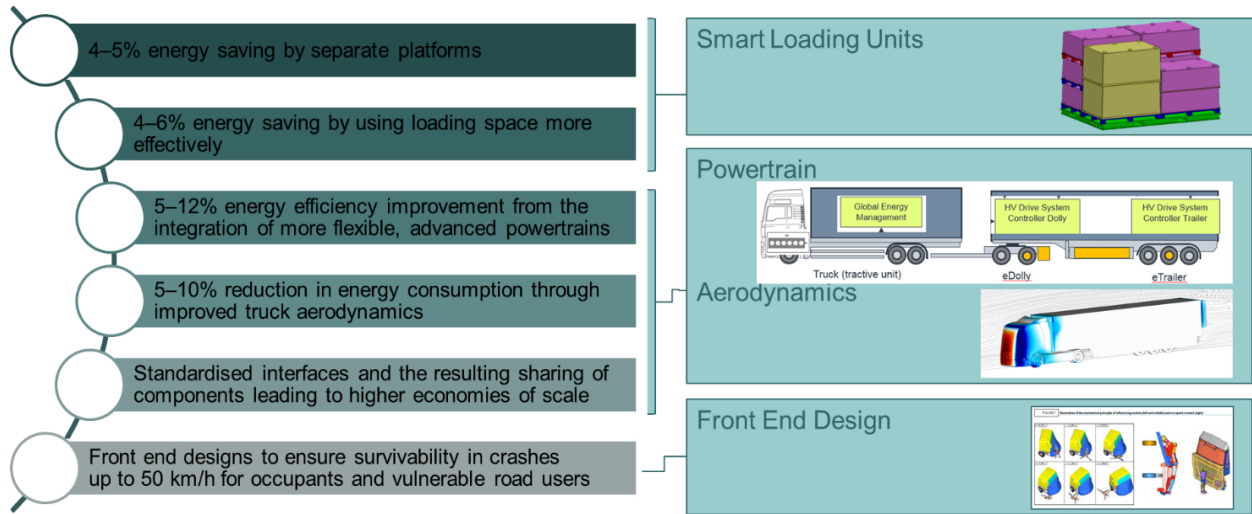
4–5% energy saving by separate platforms

4–6% energy saving by using loading space more effectively

5–12% energy efficiency improvement from the integration of more flexible, advanced powertrains

5–10% reduction in energy consumption through improved truck aerodynamics

Standardised interfaces and the resulting sharing of components leading to higher economies of scale

Front end designs to ensure survivability in crashes up to 50 km/h for occupants and vulnerable road users

Smart Loading Units

Powertrain

Global Energy Management

HV Drive System Controller Dolly

HV Drive System Controller Trailer

Truck (tractive unit)

eDolly

eTrailer

Aerodynamics

Front End Design

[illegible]